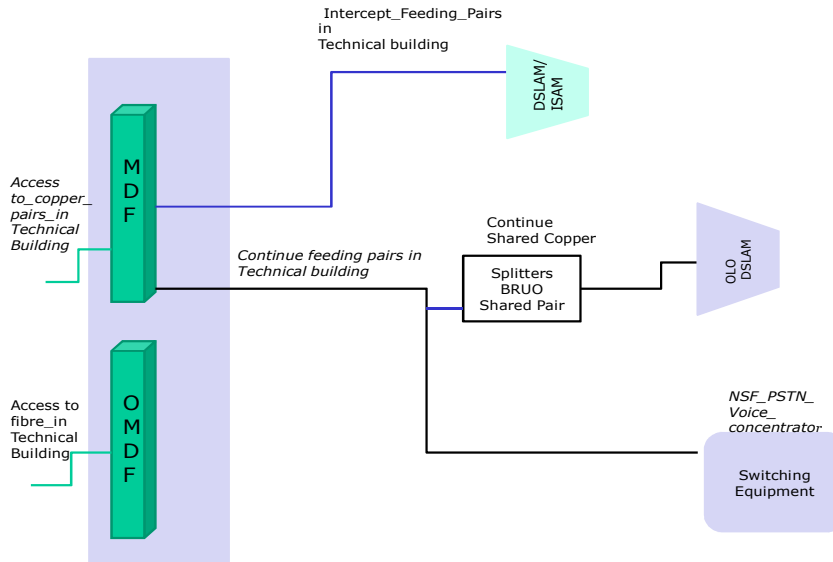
Intercept_Feeding_Pairs in Technical building

DSLAM/ ISAM

Access to_copper_ pairs_in Technical Building

MDF

Continue feeding pairs in Technical building

Continue Shared Copper

Splitters BRUO Shared Pair

OLO DSLAM

Access to fibre_in Technical Building

OMDF

NSF_PSTN_ Voice_ concentrator

Switching Equipment